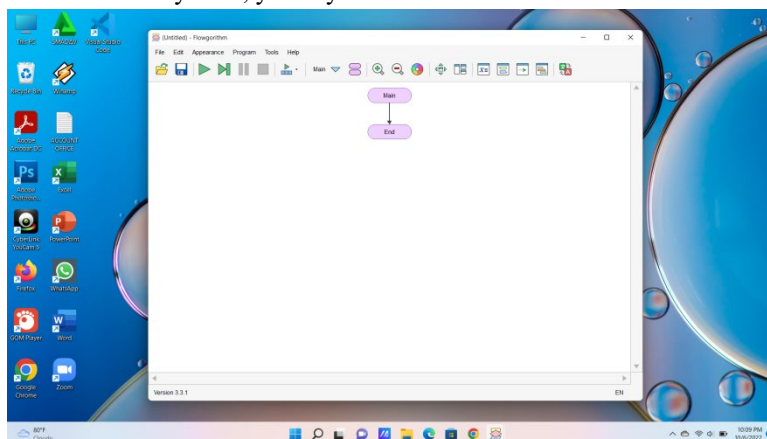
This PC
SMADDY
Visual Studio Code
Recycle Bin
Winamp
Adobe Acrobat DC
ACCOUNT OFFICE
Adobe Photosh...
Excel
CyberLink YouCam 6
PowerPoint
Firefox
WhatsApp
GOM Player
Word
Google Chrome
Zoom

(Untitled) - Flowgorithm
File Edit Appearance Program Tools Help
Main
Main
End
Version 3.3.1
EN

80°F
Cloudy
10:09 PM
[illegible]